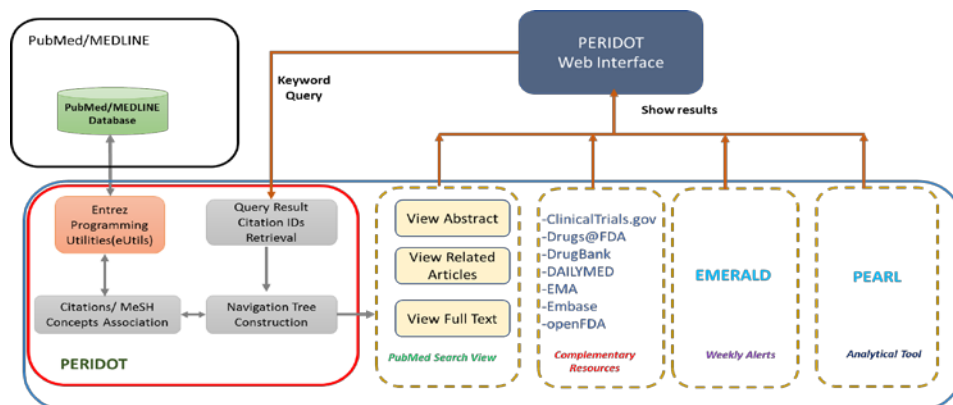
PubMed/MEDLINE

PubMed/MEDLINE Database

PERIDOT Web Interface

Keyword Query

Show results

Entrez Programming Utilities(eUtils)

Query Result Citation IDs Retrieval

Citations/ MeSH Concepts Association

Navigation Tree Construction

PERIDOT

View Abstract

View Related Articles

View Full Text

PubMed Search View

-ClinicalTrials.gov
-Drugs@FDA
-DrugBank
-DAILYMED
-EMA
-Embase
-openFDA

Complementary Resources

EMERALD

Weekly Alerts

PEARL

Analytical Tool